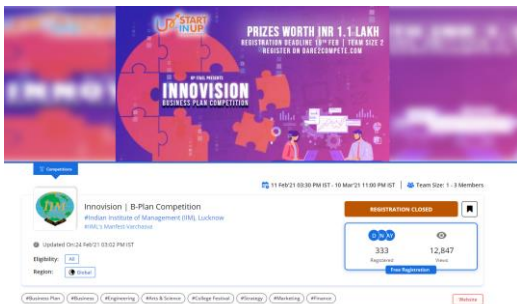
UP START IN UP

PRIZES WORTH INR 1.1 LAKH
REGISTRATION DEADLINE: 10TH FEB | TEAM SIZE 2
REGISTER ON DARE2COMPETE.COM

INNOVISION
BUSINESS PLAN COMPETITION

Competitions

11 Feb'21 03:30 PM IST - 10 Mar'21 11:00 PM IST | Team Size: 1 - 3 Members

Innovision | B-Plan Competition
Indian Institute of Management (IIM), Lucknow
IIML's Manfest Varchasva

REGISTRATION CLOSED

Updated On: 24 Feb'21 03:02 PM IST

Eligibility: All
Region: Global

333
Registered

12,847
Views

Free Registration

#Business Plan #Business #Engineering #Arts & Science #College Festival #Strategy #Marketing #Finance

Website